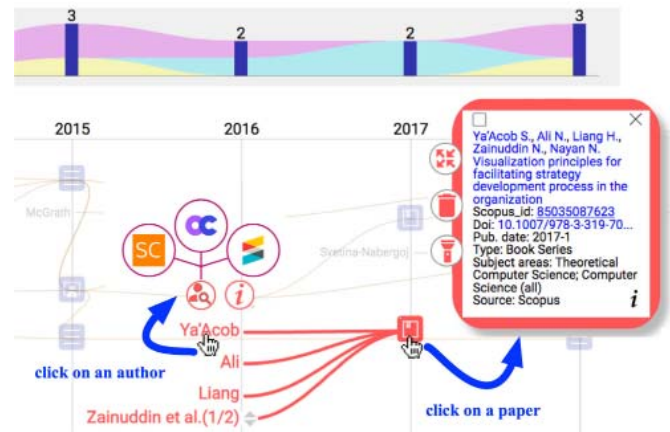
3
2
2
3

2015
2016
2017

McGrath
Svetina-Nabergoj

SC

Ya'Acob
Ali
Liang
Zainuddin et al.(1/2)

click on an author
click on a paper

Ya'Acob S., Ali N., Liang H., Zainuddin N., Nayan N. Visualization principles for facilitating strategy development process in the organization
Scopus_id: 85035087623
Doi: 10.1007/978-3-319-70...
Pub. date: 2017-1
Type: Book Series
Subject areas: Theoretical Computer Science; Computer Science (all)
Source: Scopus
i